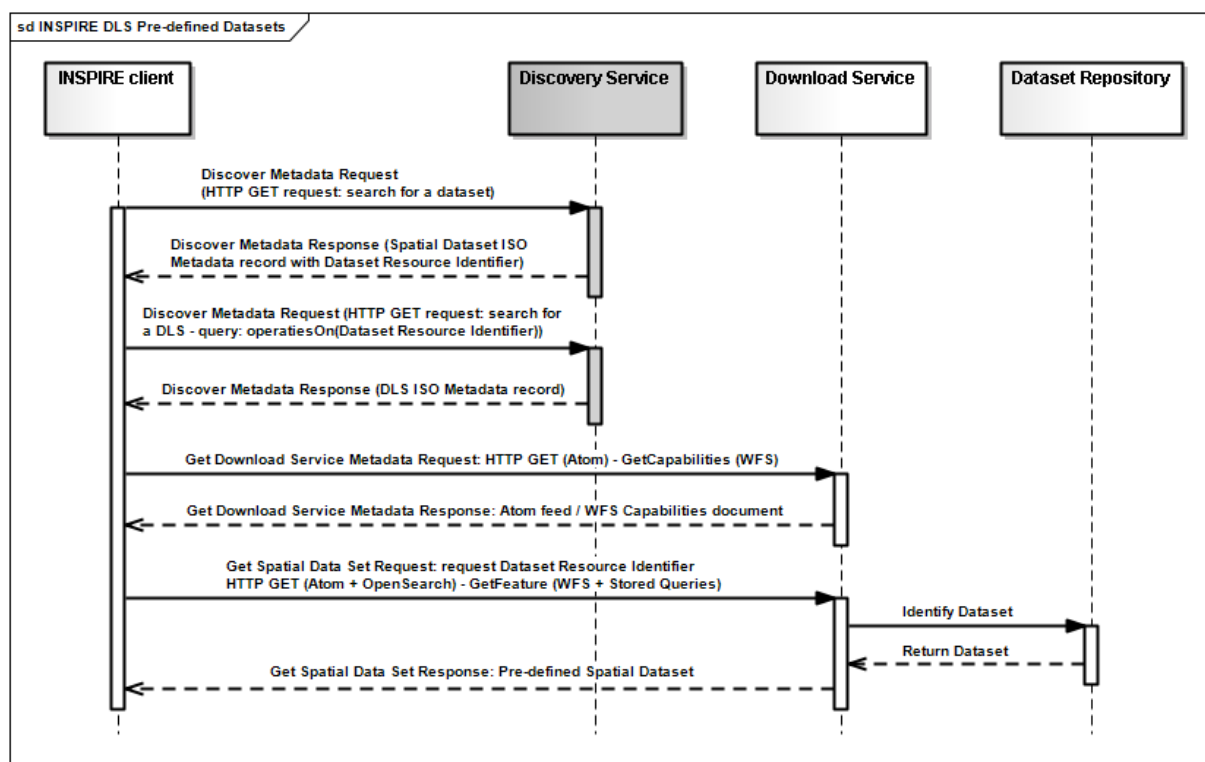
sd INSPIRE DLS Pre-defined Datasets

INSPIRE client

Discovery Service

Download Service

Dataset Repository

Discover Metadata Request
(HTTP GET request: search for a dataset)

Discover Metadata Response (Spatial Dataset ISO Metadata record with Dataset Resource Identifier)

Discover Metadata Request (HTTP GET request: search for a DLS - query: operatiesOn(Dataset Resource Identifier))

Discover Metadata Response (DLS ISO Metadata record)

Get Download Service Metadata Request: HTTP GET (Atom) - GetCapabilities (WFS)

Get Download Service Metadata Response: Atom feed / WFS Capabilities document

Get Spatial Data Set Request: request Dataset Resource Identifier
HTTP GET (Atom + OpenSearch) - GetFeature (WFS + Stored Queries)

Identify Dataset

Return Dataset

Get Spatial Data Set Response: Pre-defined Spatial Dataset